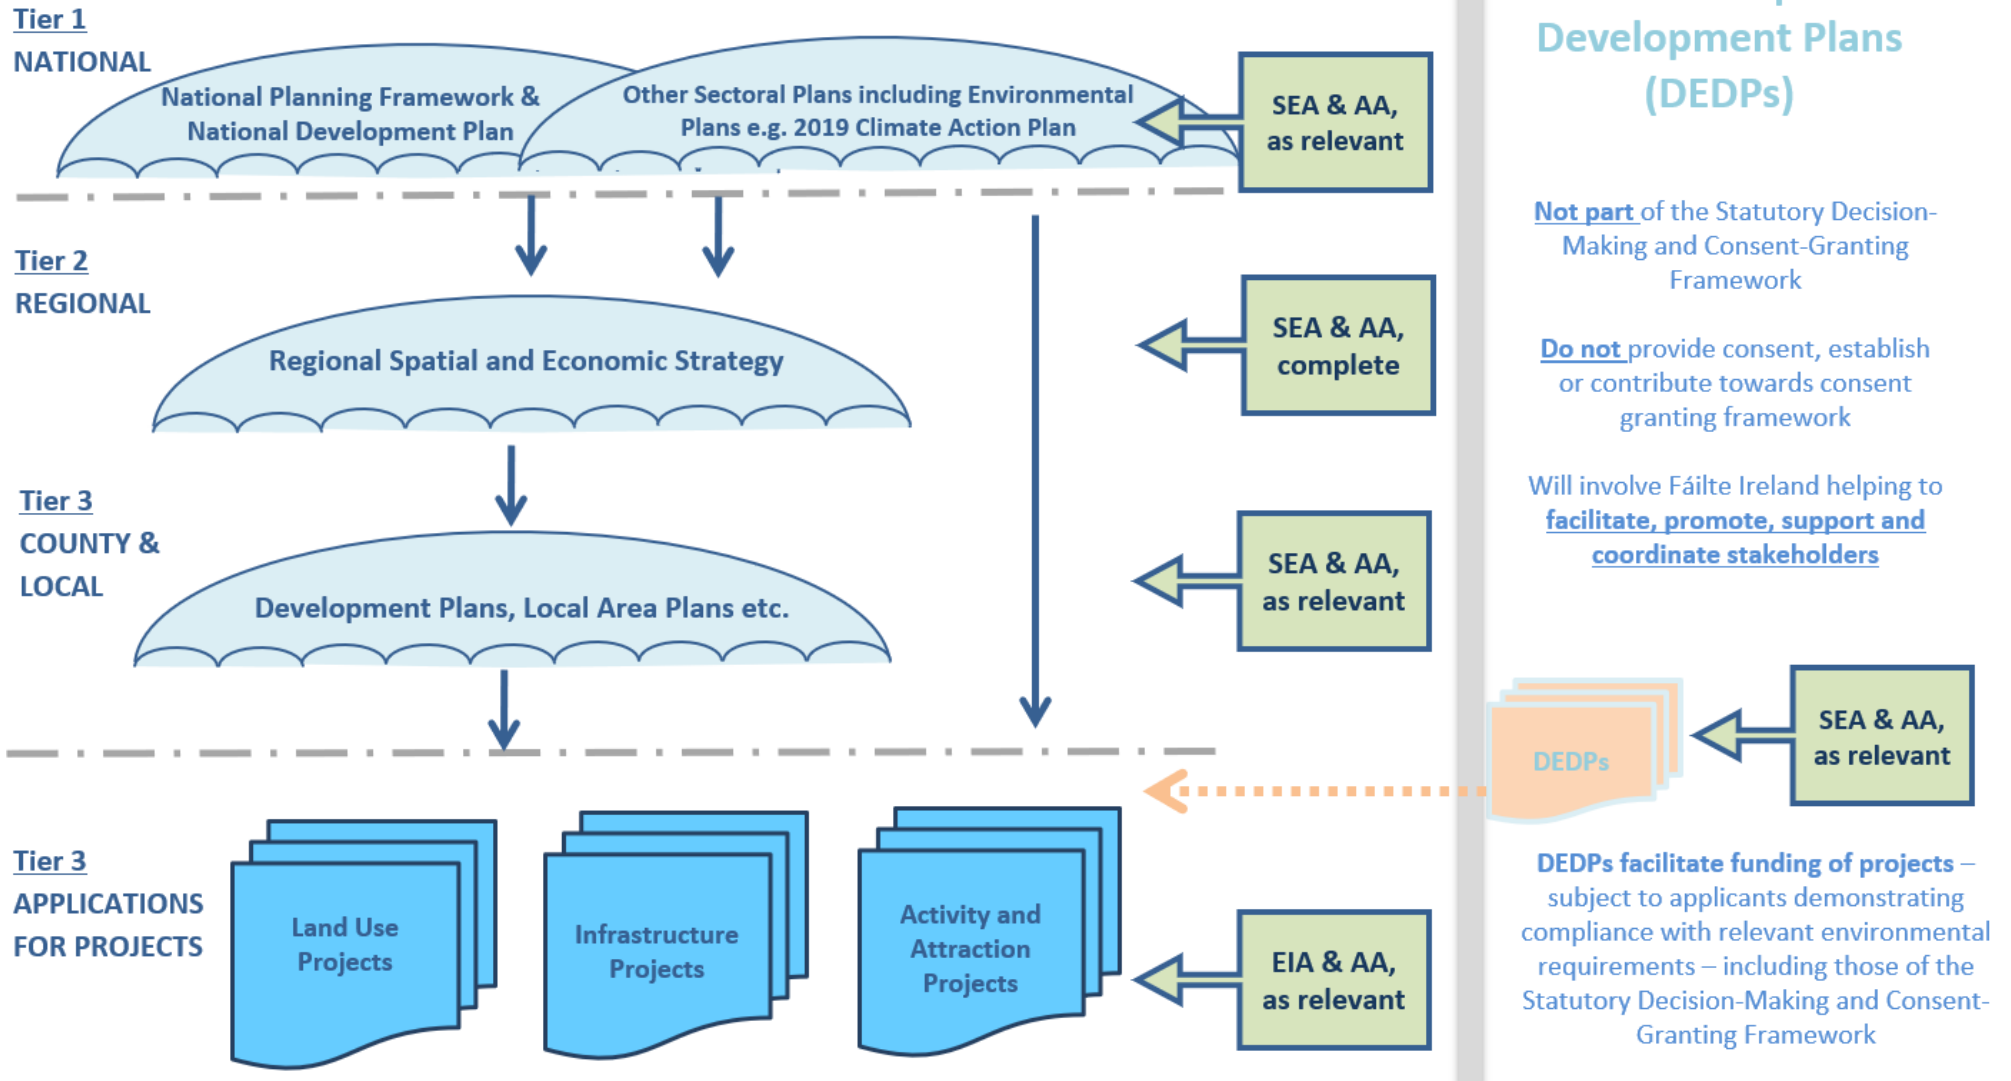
Tier 1
NATIONAL

National Planning Framework & National Development Plan

Other Sectoral Plans including Environmental Plans e.g. 2019 Climate Action Plan

SEA & AA, as relevant

Tier 2
REGIONAL

Regional Spatial and Economic Strategy

SEA & AA, complete

Tier 3
COUNTY & LOCAL

Development Plans, Local Area Plans etc.

SEA & AA, as relevant

Tier 3
APPLICATIONS FOR PROJECTS

Land Use Projects

Infrastructure Projects

Activity and Attraction Projects

EIA & AA, as relevant

Development Plans (DEDPs)

Not part of the Statutory Decision-Making and Consent-Granting Framework

Do not provide consent, establish or contribute towards consent granting framework

Will involve Fáilte Ireland helping to facilitate, promote, support and coordinate stakeholders

DEDPs

SEA & AA, as relevant

DEDPs facilitate funding of projects – subject to applicants demonstrating compliance with relevant environmental requirements – including those of the Statutory Decision-Making and Consent-Granting Framework